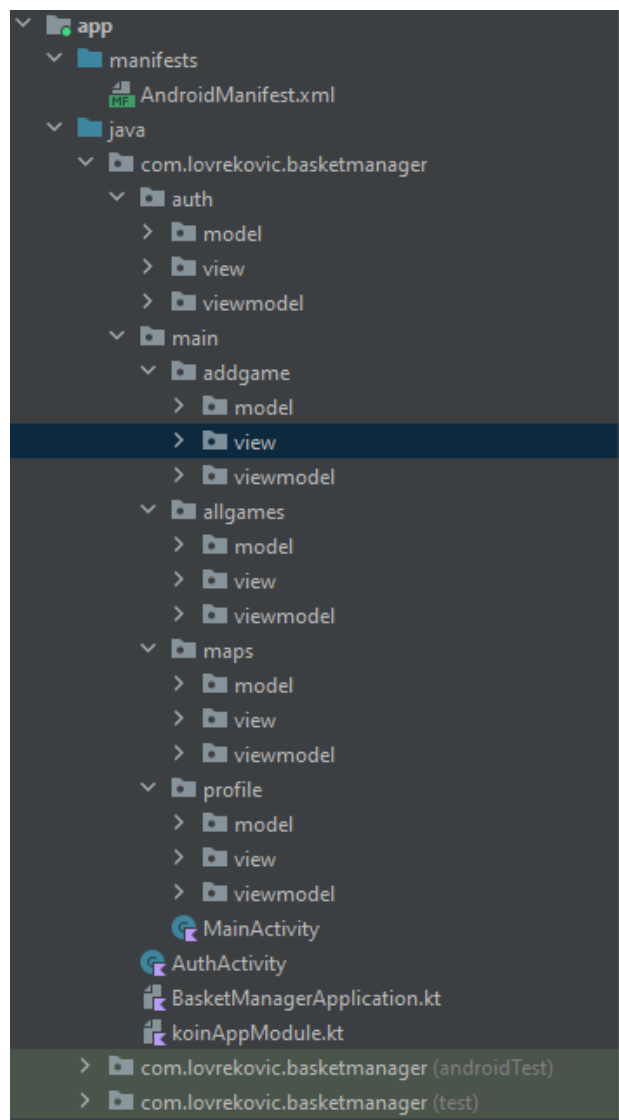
app
manifests
MF AndroidManifest.xml
java
com.lovrekovic.basketmanager
auth
model
view
viewmodel
main
addgame
model
view
viewmodel
allgames
model
view
viewmodel
maps
model
view
viewmodel
profile
model
view
viewmodel
MainActivity
AuthActivity
BasketManagerApplication.kt
koinAppModule.kt
com.lovrekovic.basketmanager (androidTest)
com.lovrekovic.basketmanager (test)